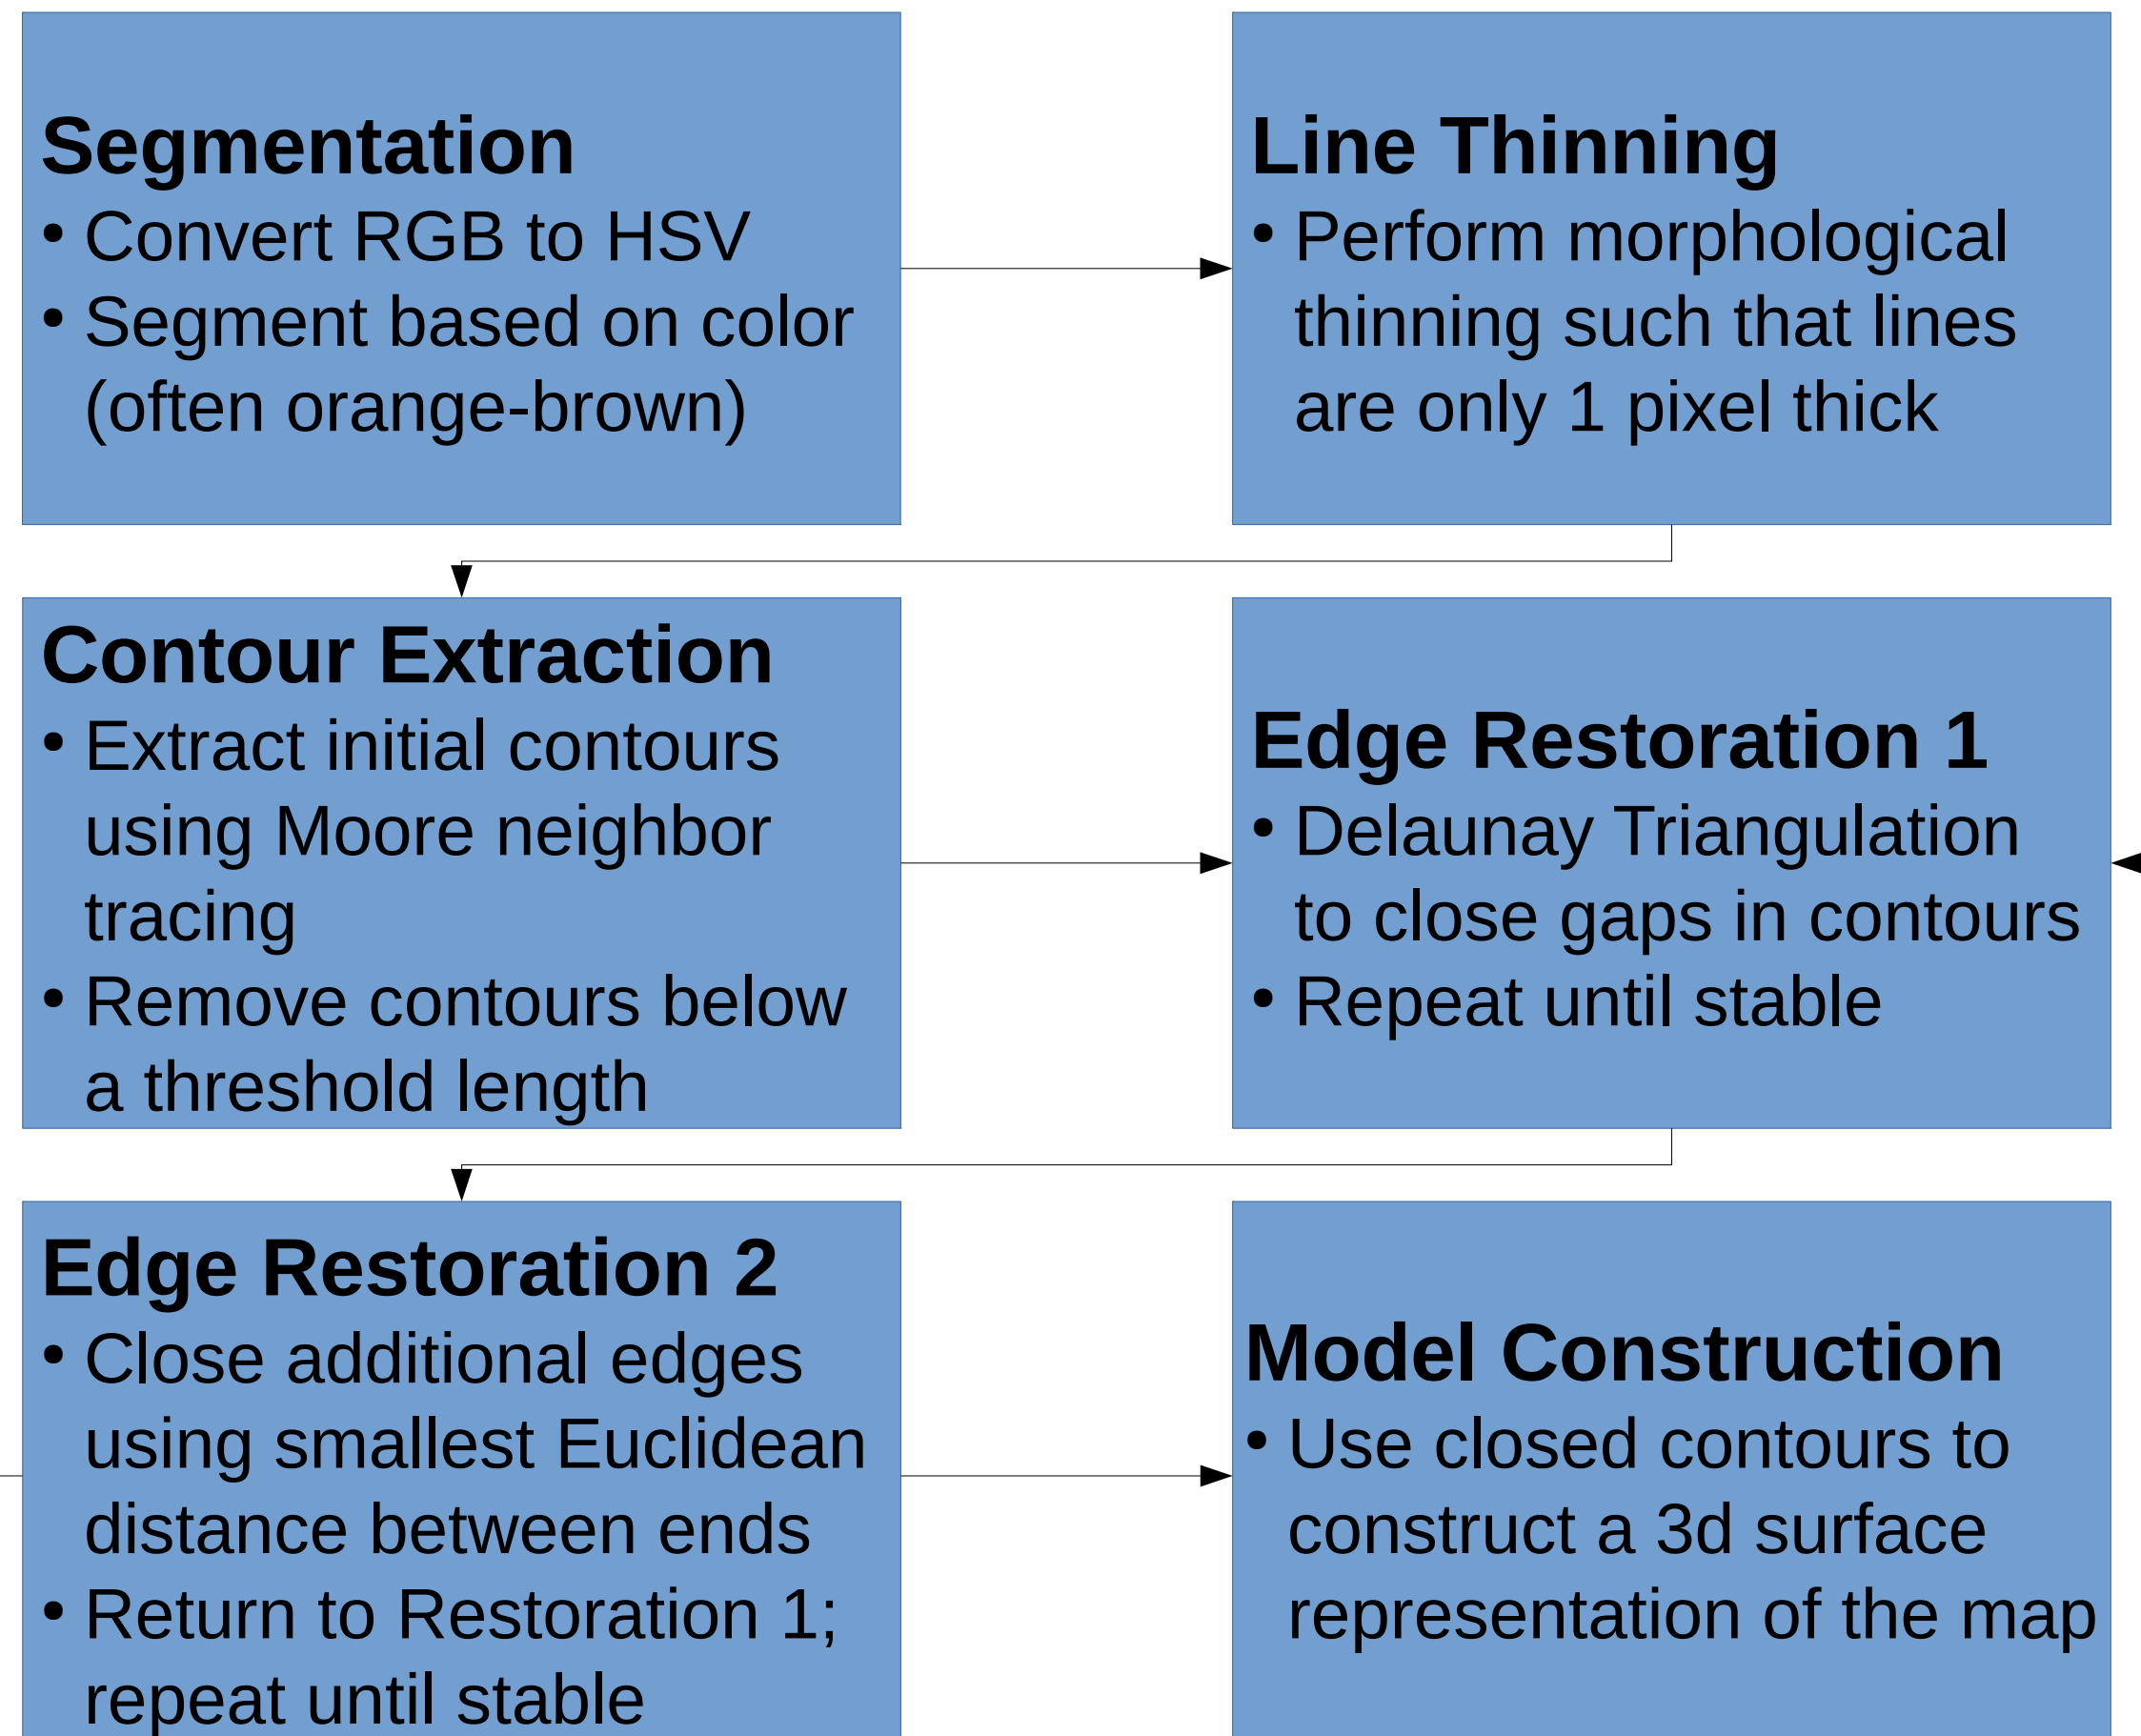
Segmentation
• Convert RGB to HSV
• Segment based on color (often orange-brown)

Line Thinning
• Perform morphological thinning such that lines are only 1 pixel thick

Contour Extraction
• Extract initial contours using Moore neighbor tracing
• Remove contours below a threshold length

Edge Restoration 1
• Delaunay Triangulation to close gaps in contours
• Repeat until stable

Edge Restoration 2
• Close additional edges using smallest Euclidean distance between ends
• Return to Restoration 1; repeat until stable

Model Construction
• Use closed contours to construct a 3d surface representation of the map